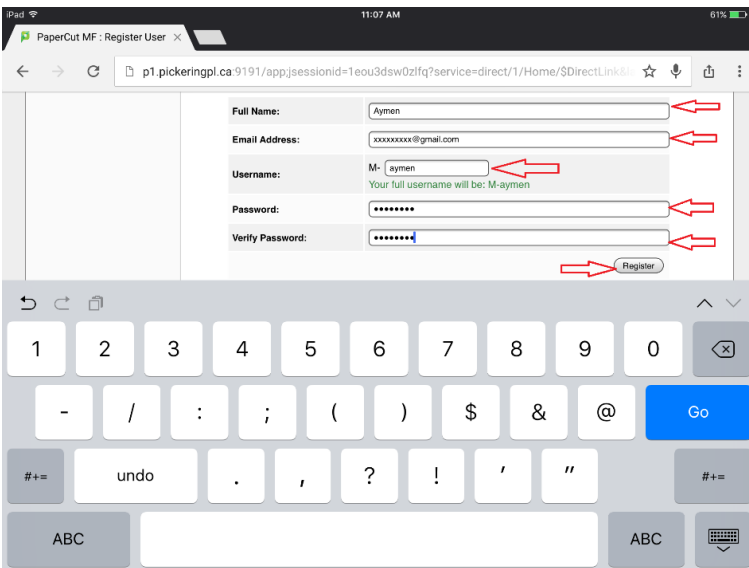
iPad
11:07 AM
61%

PaperCut MF : Register User ×

p1.pickeringpl.ca:9191/app;jsessionid=1eou3dsw0zlfq?service=direct/1/Home/$DirectLink$/

Full Name: Aymen
Email Address: xxxxxxxxx@gmail.com
Username: M- aymen
Your full username will be: M-aymen
Password: ••••••••
Verify Password: ••••••••
Register

1 2 3 4 5 6 7 8 9 0
- / : ; ( ) $ & @ Go
#+= undo . , ? ! ' " #+=
ABC ABC